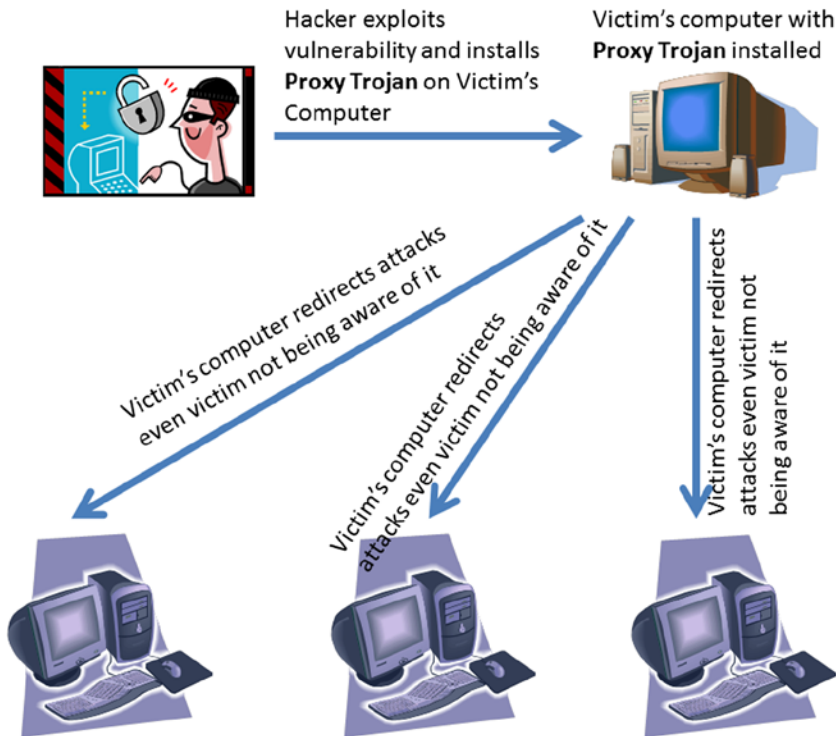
Hacker exploits vulnerability and installs **Proxy Trojan** on Victim's Computer

Victim's computer with **Proxy Trojan** installed

Victim's computer redirects attacks even victim not being aware of it

Victim's computer redirects attacks even victim not being aware of it

Victim's computer redirects attacks even victim not being aware of it